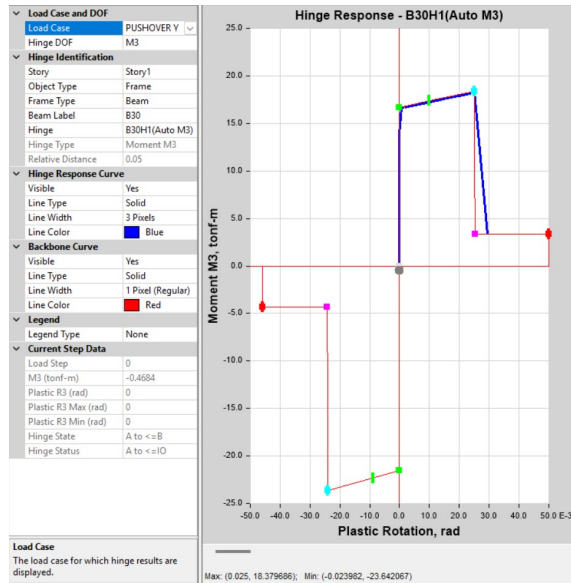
Load Case and DOF

| | |
|---|---|
| Load Case | PUSHOVER Y |
| Hinge DOF | M3 |

Hinge Identification

| | |
|---|---|
| Story | Story1 |
| Object Type | Frame |
| Frame Type | Beam |
| Beam Label | B30 |
| Hinge | B30H1(Auto M3) |
| Hinge Type | Moment M3 |
| Relative Distance | 0.05 |

Hinge Response Curve

| | |
|---|---|
| Visible | Yes |
| Line Type | Solid |
| Line Width | 3 Pixels |
| Line Color | Blue |

Backbone Curve

| | |
|---|---|
| Visible | Yes |
| Line Type | Solid |
| Line Width | 1 Pixel (Regular) |
| Line Color | Red |

Legend

| | |
|---|---|
| Legend Type | None |

Current Step Data

| | |
|---|---|
| Load Step | 0 |
| M3 (tonf-m) | -0.4684 |
| Plastic R3 (rad) | 0 |
| Plastic R3 Max (rad) | 0 |
| Plastic R3 Min (rad) | 0 |
| Hinge State | A to <=B |
| Hinge Status | A to <=IO |

Load Case
The load case for which hinge results are displayed.

Hinge Response - B30H1(Auto M3)

25.0
20.0
15.0
10.0
5.0
0.0
-5.0
-10.0
-15.0
-20.0
-25.0

Moment M3, tonf-m

-50.0 -40.0 -30.0 -20.0 -10.0 0.0 10.0 20.0 30.0 40.0 50.0 E-3

Plastic Rotation, rad

Max: (0.025, 18.379686); Min: (-0.023982, -23.642067)